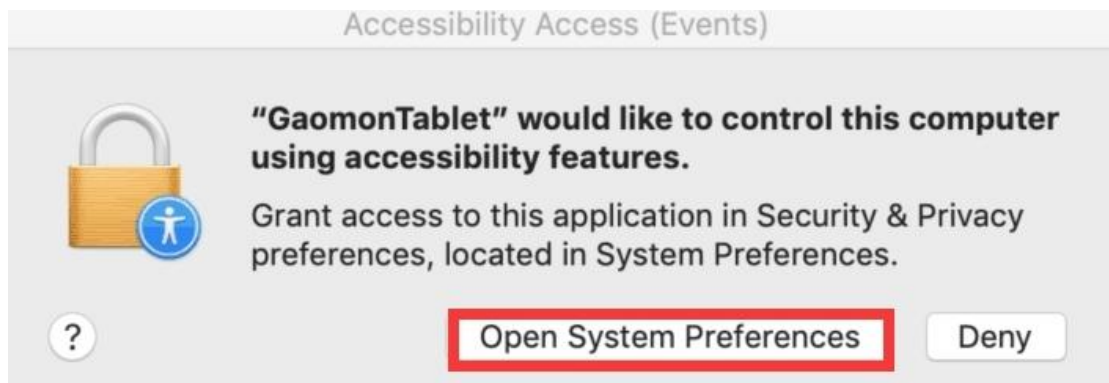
Accessibility Access (Events)

"GaomonTablet" would like to control this computer using accessibility features.

Grant access to this application in Security & Privacy preferences, located in System Preferences.

?

Open System Preferences

Deny